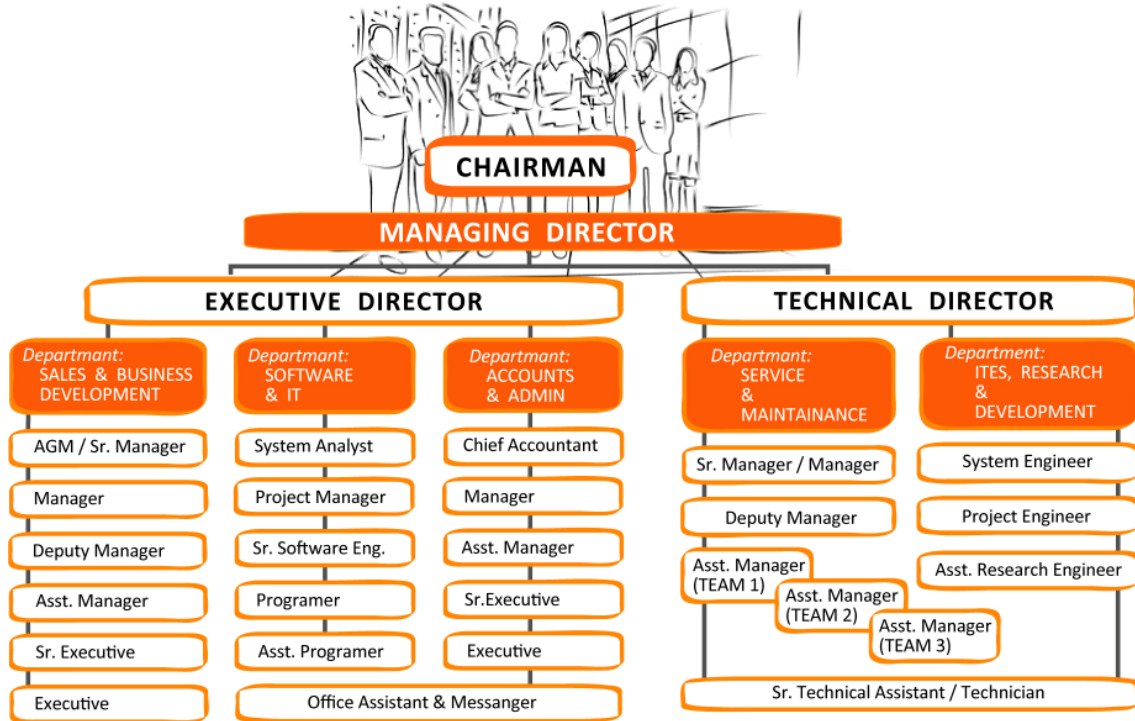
CHAIRMAN

MANAGING DIRECTOR

EXECUTIVE DIRECTOR

Departmant: SALES & BUSINESS DEVELOPMENT

AGM / Sr. Manager

Manager

Deputy Manager

Asst. Manager

Sr. Executive

Executive

Departmant: SOFTWARE & IT

System Analyst

Project Manager

Sr. Software Eng.

Programer

Asst. Programer

Departmant: ACCOUNTS & ADMIN

Chief Accountant

Manager

Asst. Manager

Sr.Executive

Executive

Office Assistant & Messanger

TECHNICAL DIRECTOR

Departmant: SERVICE & MAINTAINANCE

Sr. Manager / Manager

Deputy Manager

Asst. Manager (TEAM 1)

Asst. Manager (TEAM 2)

Asst. Manager (TEAM 3)

Departmant: ITES, RESEARCH & DEVELOPMENT

System Engineer

Project Engineer

Asst. Research Engineer

Sr. Technical Assistant / Technician